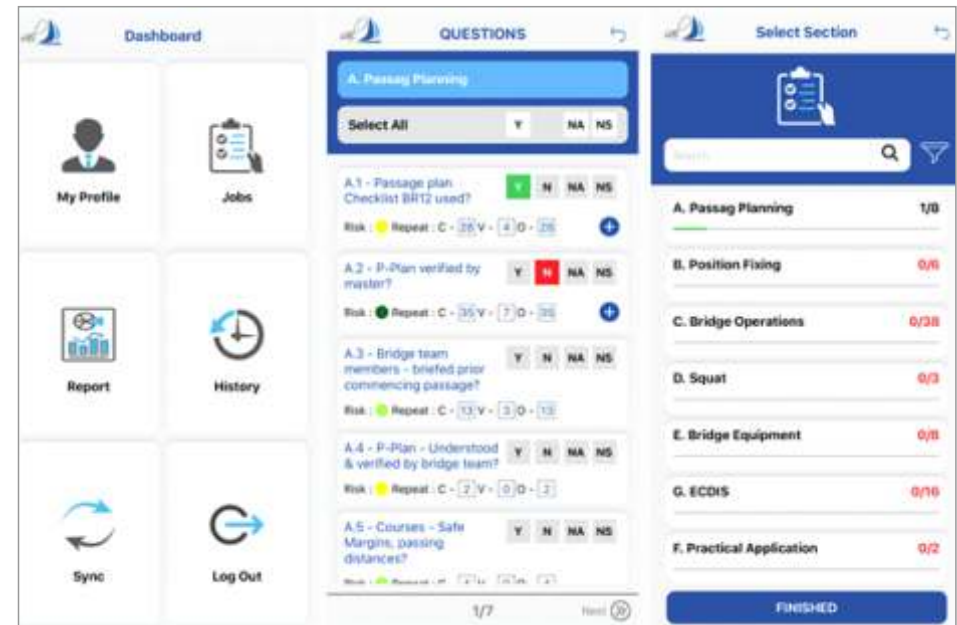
Dashboard

My Profile

Jobs

Report

History

Sync

Log Out

QUESTIONS

A. Passag Planning

Select All Y NA NS

A.1 - Passage plan Checklist BR12 used? Y N NA NS

Risk : Repeat : C - 28 V - 4 O - 28

A.2 - P-Plan verified by master? Y N NA NS

Risk : Repeat : C - 35 V - 7 O - 35

A.3 - Bridge team members - briefed prior commencing passage? Y N NA NS

Risk : Repeat : C - 13 V - 3 O - 13

A.4 - P-Plan - Understood & verified by bridge team? Y N NA NS

Risk : Repeat : C - 2 V - 0 O - 2

A.5 - Courses - Safe Margins, passing distances? Y N NA NS

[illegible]

1/7 Next

Select Section

Search

A. Passag Planning 1/8

B. Position Fixing 0/6

C. Bridge Operations 0/38

D. Squat 0/3

E. Bridge Equipment 0/8

G. ECDIS 0/16

F. Practical Application 0/2

FINISHED